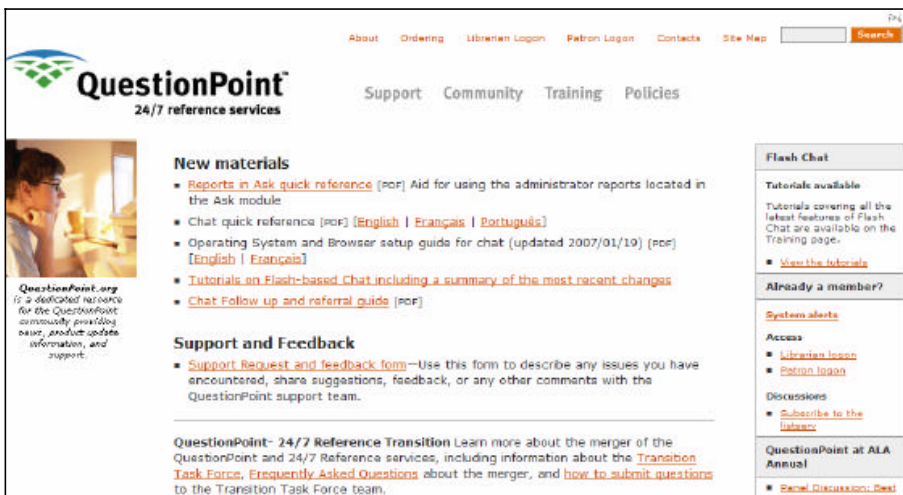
Fr6

About Ordering Librarian Logon Patron Logon Contacts Site Map Search

QuestionPoint™
24/7 reference services

Support Community Training Policies

QuestionPoint.org is a dedicated resource for the QuestionPoint community providing news, product update information, and support.

New materials

- Reports in Ask quick reference [PDF] Aid for using the administrator reports located in the Ask module
- Chat quick reference [PDF] [English | Français | Português]
- Operating System and Browser setup guide for chat (updated 2007/01/19) [PDF] [English | Français]
- Tutorials on Flash-based Chat including a summary of the most recent changes
- Chat Follow up and referral guide [PDF]

Support and Feedback

- Support Request and feedback form—Use this form to describe any issues you have encountered, share suggestions, feedback, or any other comments with the QuestionPoint support team.

QuestionPoint- 24/7 Reference Transition Learn more about the merger of the QuestionPoint and 24/7 Reference services, including information about the Transition Task Force, Frequently Asked Questions about the merger, and how to submit questions to the Transition Task Force team.

Flash Chat

Tutorials available

Tutorials covering all the latest features of Flash Chat are available on the Training page.

- View the tutorials

Already a member?

System alerts

Access

- Librarian logon
- Patron logon

Discussions

- Subscribe to the listserv

QuestionPoint at ALA Annual

- Panel Discussion: Best